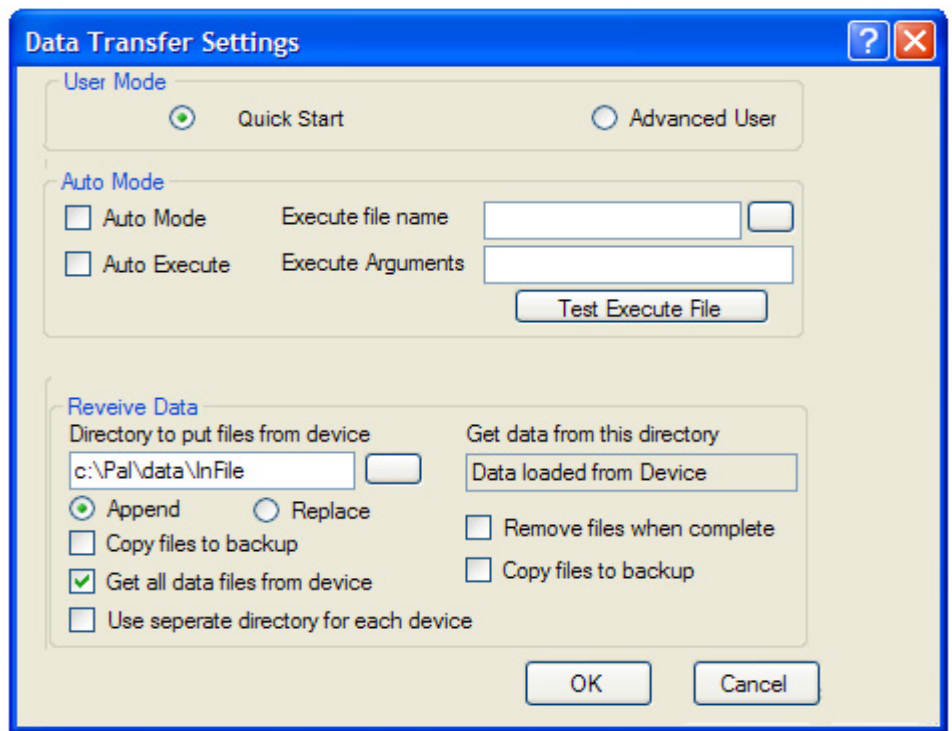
Data Transfer Settings

?

User Mode

Quick Start

Advanced User

Auto Mode

Auto Mode

Execute file name

Auto Execute

Execute Arguments

Test Execute File

Reveive Data

Directory to put files from device

c:\Pal\data\InFile

Append

Replace

Copy files to backup

Get all data files from device

Use seperate directory for each device

Get data from this directory

Data loaded from Device

Remove files when complete

Copy files to backup

OK

Cancel